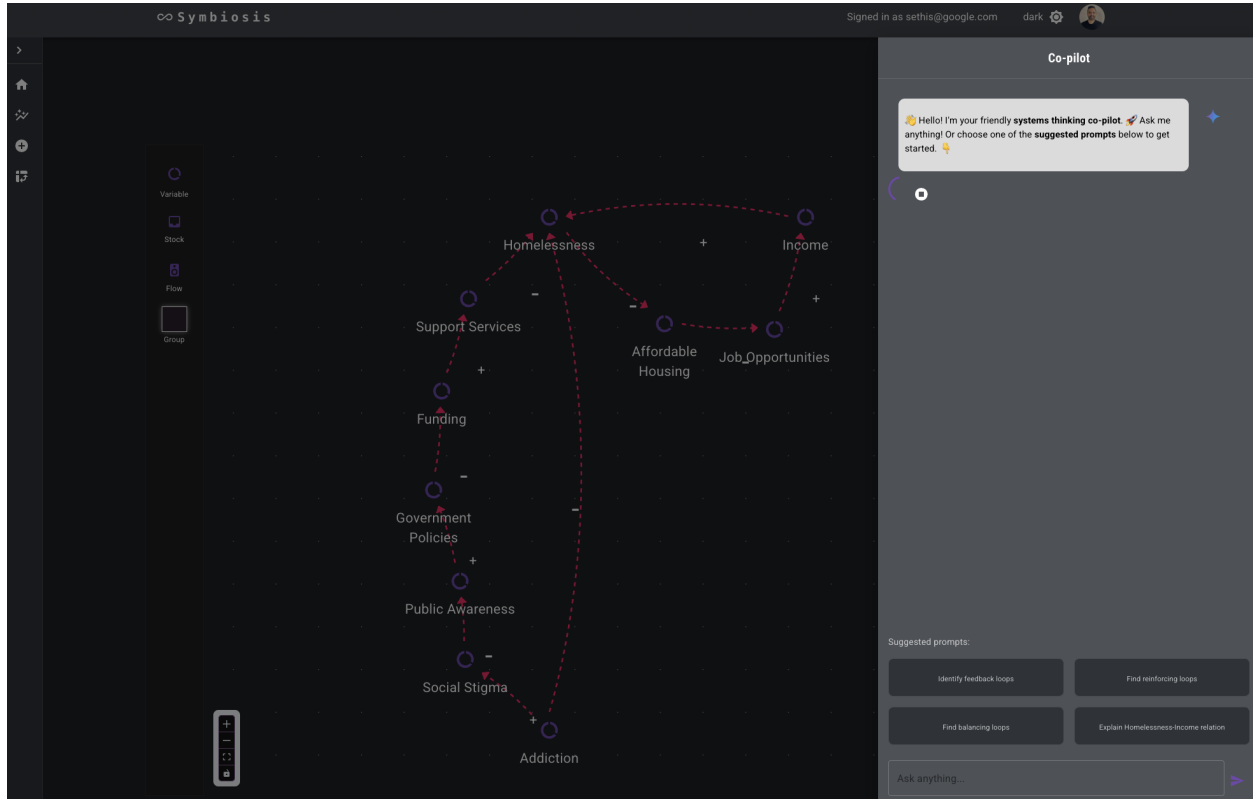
∞Symbiosis

Signed in as sethis@google.com dark

Variable
Stock
Flow
Group

Homelessness
+
Income
-
Support Services
-
+
Affordable Housing
Job Opportunities
+
Funding
-
Government Policies
-
+
Public Awareness
Social Stigma
-
+
Addiction

Co-pilot

👋 Hello! I'm your friendly **systems thinking co-pilot**. 🚀 Ask me anything! Or choose one of the **suggested prompts** below to get started. 👇

Suggested prompts:

Identify feedback loops
Find reinforcing loops
Find balancing loops
Explain Homelessness-Income relation

Ask anything...